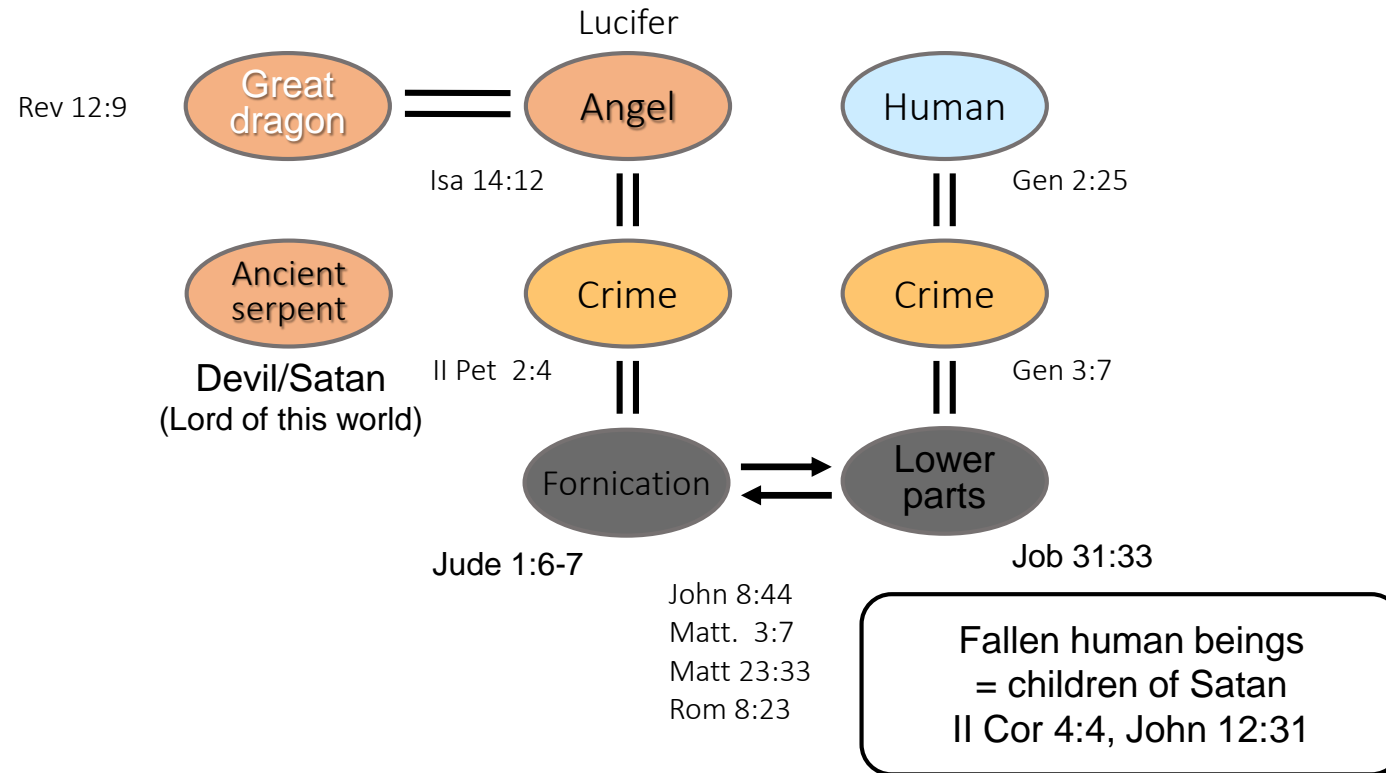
Lucifer

Rev 12:9

Great dragon

Angel

Human

Isa 14:12

Gen 2:25

Ancient serpent

Crime

Crime

Devil/Satan
(Lord of this world)

II Pet 2:4

Gen 3:7

Fornication

Lower parts

Jude 1:6-7

Job 31:33

John 8:44
Matt. 3:7
Matt 23:33
Rom 8:23

Fallen human beings
= children of Satan
II Cor 4:4, John 12:31